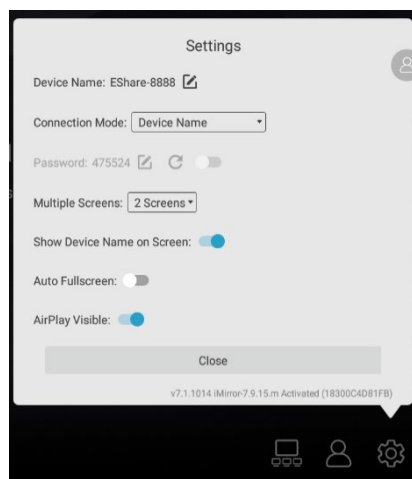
Settings

Device Name: EShare-8888

Connection Mode: Device Name

Password: 475524

Multiple Screens: 2 Screens

Show Device Name on Screen:

Auto Fullscreen:

AirPlay Visible:

Close

v7.1.1014 iMirror-7.9.15.m Activated (18300C4D81FB)